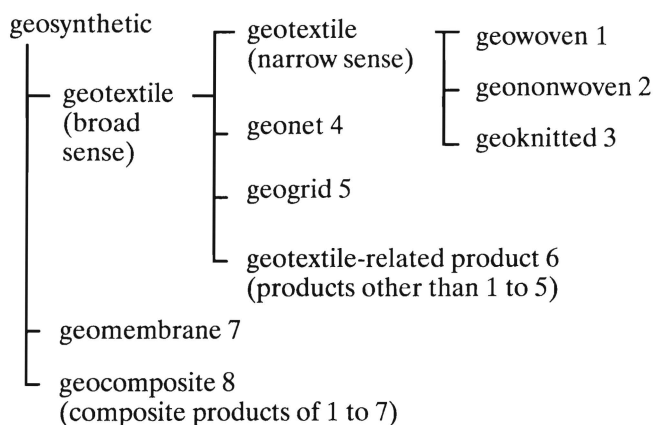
geosynthetic

geotextile (broad sense)

geotextile (narrow sense)

geowoven 1

geononwoven 2

geoknitted 3

geonet 4

geogrid 5

geotextile-related product 6 (products other than 1 to 5)

geomembrane 7

geocomposite 8 (composite products of 1 to 7)